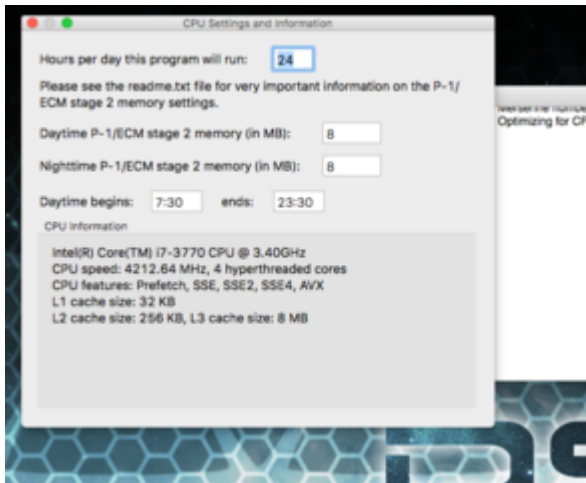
CPU Settings and Information

Hours per day this program will run: 24

Please see the readme.txt file for very important information on the P-1/ECM stage 2 memory settings.

Daytime P-1/ECM stage 2 memory (in MB): 8

Nighttime P-1/ECM stage 2 memory (in MB): 8

Daytime begins: 7:30 ends: 23:30

CPU Information

Intel(R) Core(TM) i7-3770 CPU @ 3.40GHz
CPU speed: 4212.64 MHz, 4 hyperthreaded cores
CPU features: Prefetch, SSE, SSE2, SSE4, AVX
L1 cache size: 32 KB
L2 cache size: 256 KB, L3 cache size: 8 MB

Mersenne numbe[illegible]
Optimizing for CP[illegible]